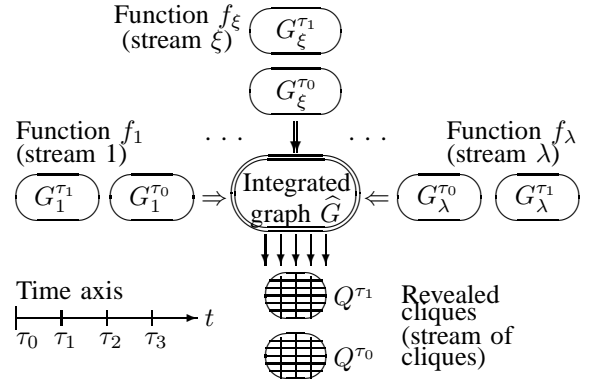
Function $f_\xi$ (stream $\xi$)

$G_\xi^{\tau_1}$

$G_\xi^{\tau_0}$

Function $f_1$ (stream 1)

. . .

. . .

Function $f_\lambda$ (stream $\lambda$)

$G_1^{\tau_1}$ $G_1^{\tau_0}$ $\Rightarrow$ Integrated graph $\widehat{G}$ $\Leftarrow$ $G_\lambda^{\tau_0}$ $G_\lambda^{\tau_1}$

Time axis

$t$

$\tau_0$ $\tau_1$ $\tau_2$ $\tau_3$

$Q^{\tau_1}$

$Q^{\tau_0}$

Revealed cliques (stream of cliques)